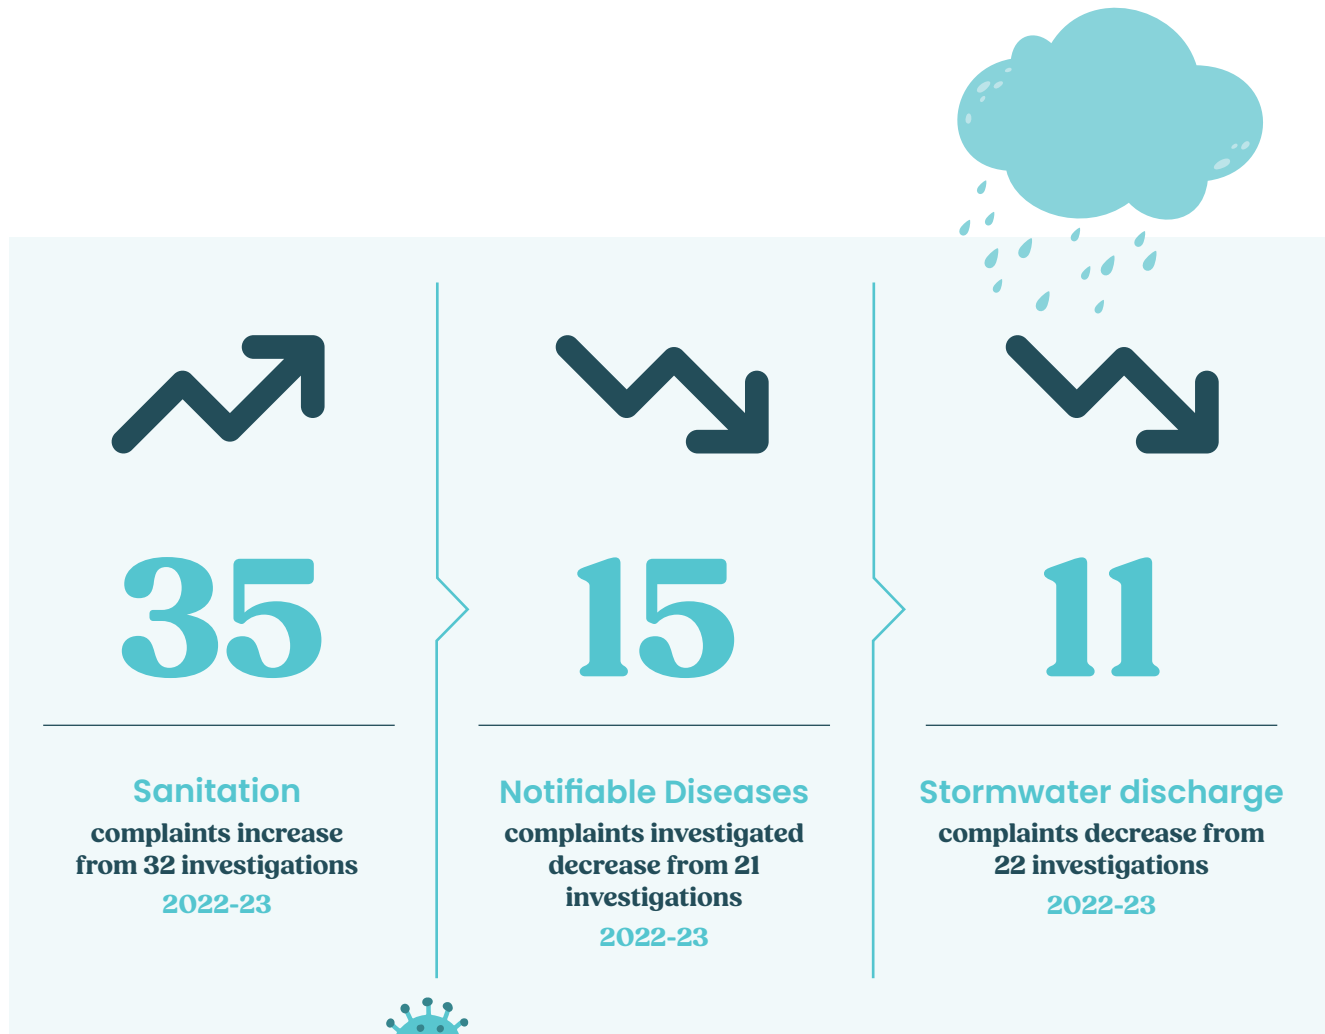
35

Sanitation
complaints increase from 32 investigations
2022-23

15

Notifiable Diseases
complaints investigated decrease from 21 investigations
2022-23

11

Stormwater discharge
complaints decrease from 22 investigations
2022-23